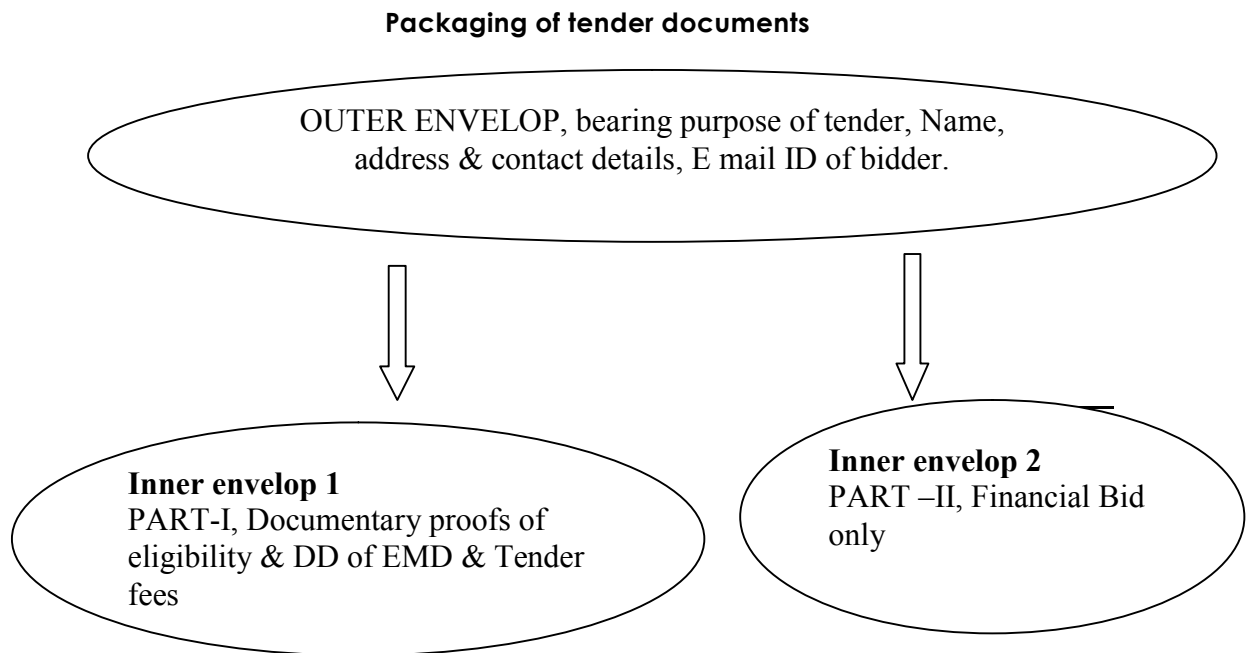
**Packaging of tender documents**

OUTER ENVELOP, bearing purpose of tender, Name, address & contact details, E mail ID of bidder.

**Inner envelop 1**
PART-I, Documentary proofs of eligibility & DD of EMD & Tender fees

**Inner envelop 2**
PART –II, Financial Bid only